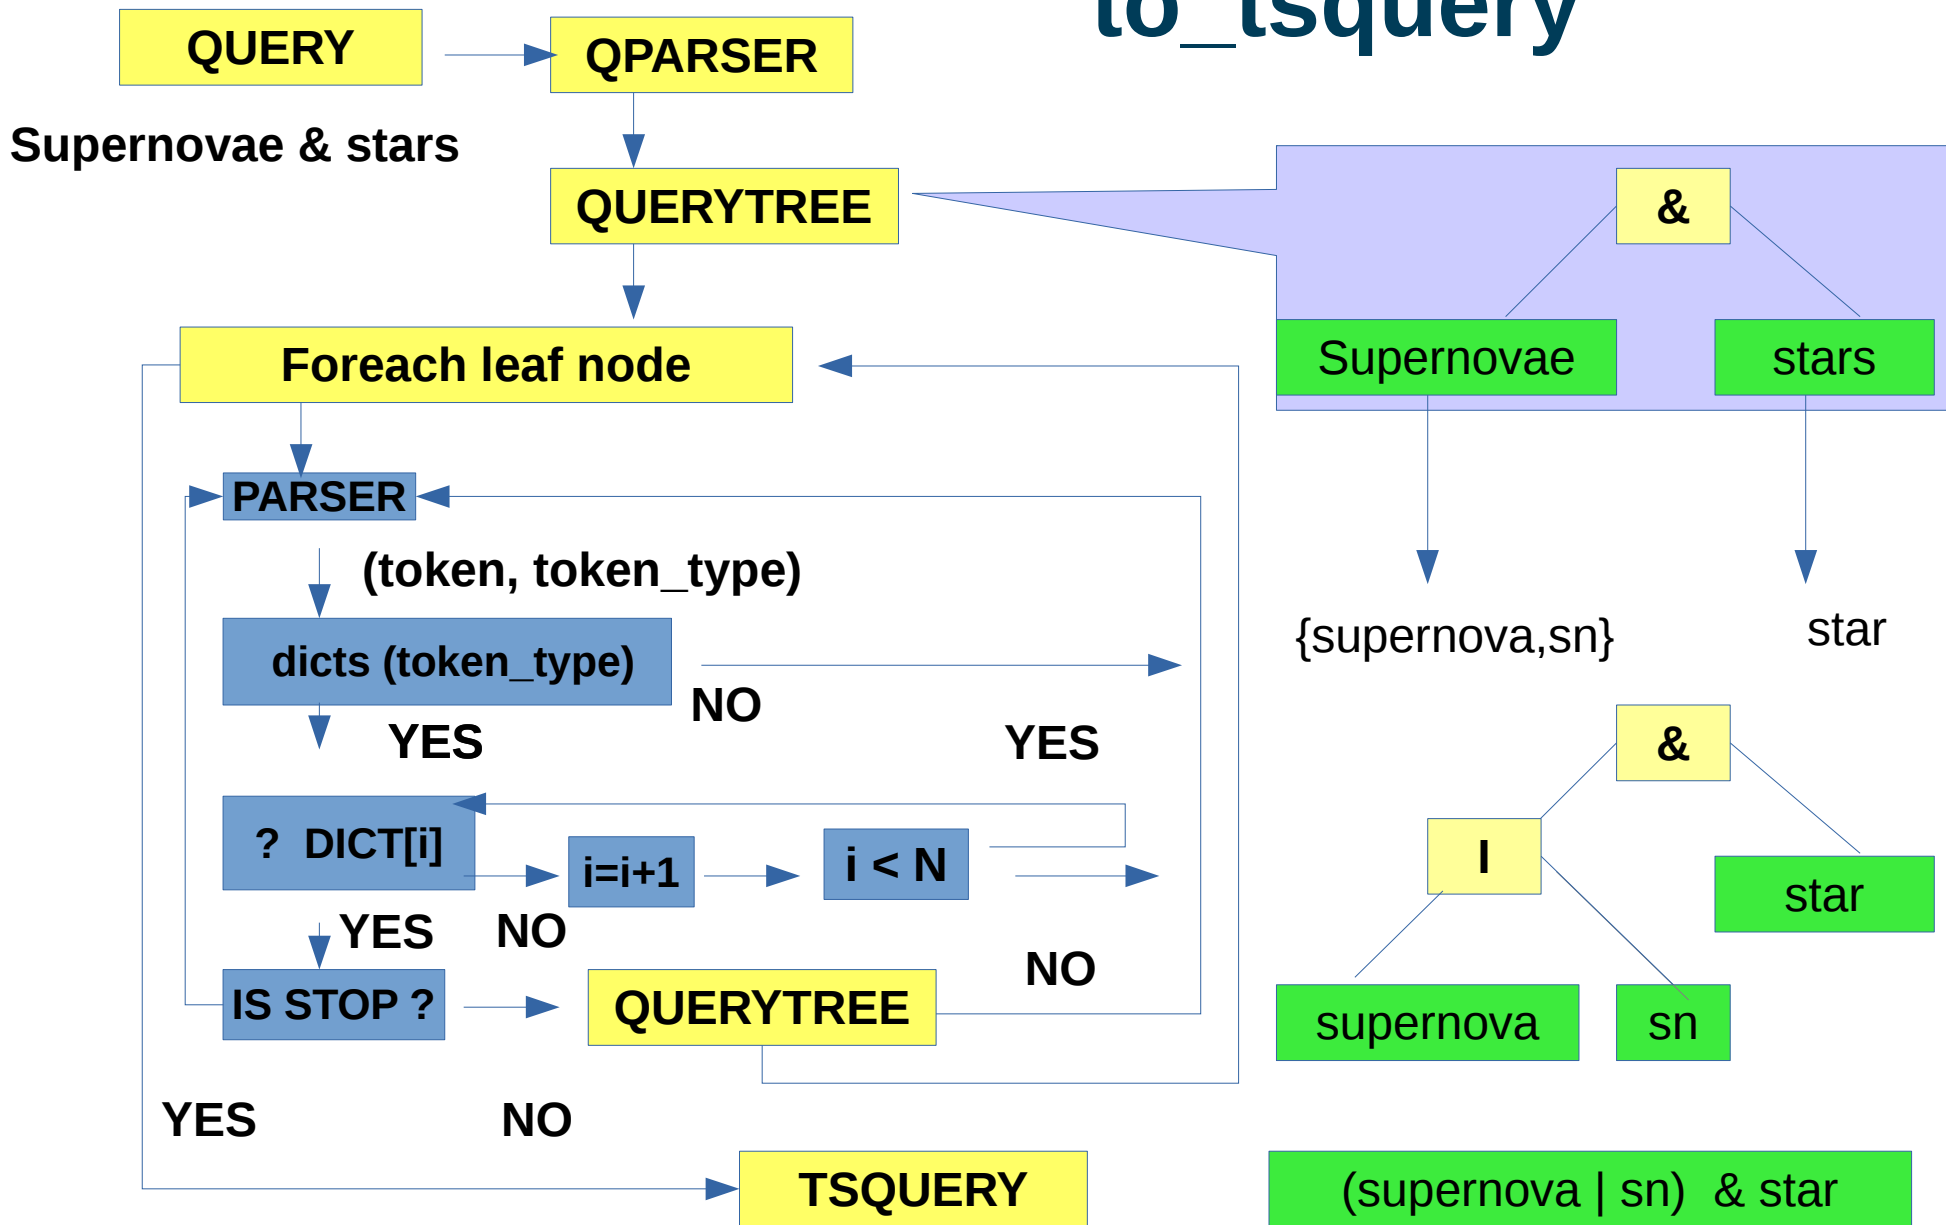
to_tsquery

QUERY

QPARSER

Supernovae & stars

QUERYTREE

&

Supernovae

stars

Foreach leaf node

PARSER

(token, token_type)

dicts (token_type)

NO

YES

YES

? DICT[i]

i=i+1

i < N

YES

NO

IS STOP ?

QUERYTREE

NO

YES

NO

TSQUERY

{supernova,sn}

star

&

I

star

supernova

sn

(supernova | sn) & star